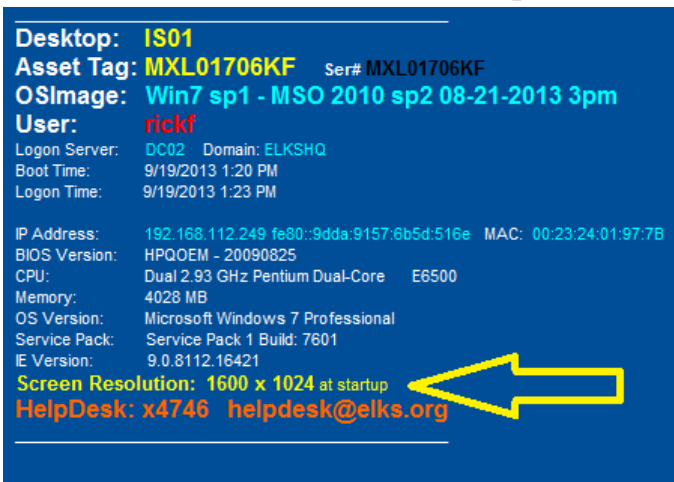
Desktop: IS01
Asset Tag: MXL01706KF Ser# MXL01706KF
OSImage: Win7 sp1 - MSO 2010 sp2 08-21-2013 3pm
User: rickf
Logon Server: DC02 Domain: ELKSHQ
Boot Time: 9/19/2013 1:20 PM
Logon Time: 9/19/2013 1:23 PM

IP Address: 192.168.112.249 fe80::9dda:9157:6b5d:516e MAC: 00:23:24:01:97:7B
BIOS Version: HPQOEM - 20090825
CPU: Dual 2.93 GHz Pentium Dual-Core E6500
Memory: 4028 MB
OS Version: Microsoft Windows 7 Professional
Service Pack: Service Pack 1 Build: 7601
IE Version: 9.0.8112.16421
Screen Resolution: 1600 x 1024 at startup
HelpDesk: x4746 helpdesk@elks.org